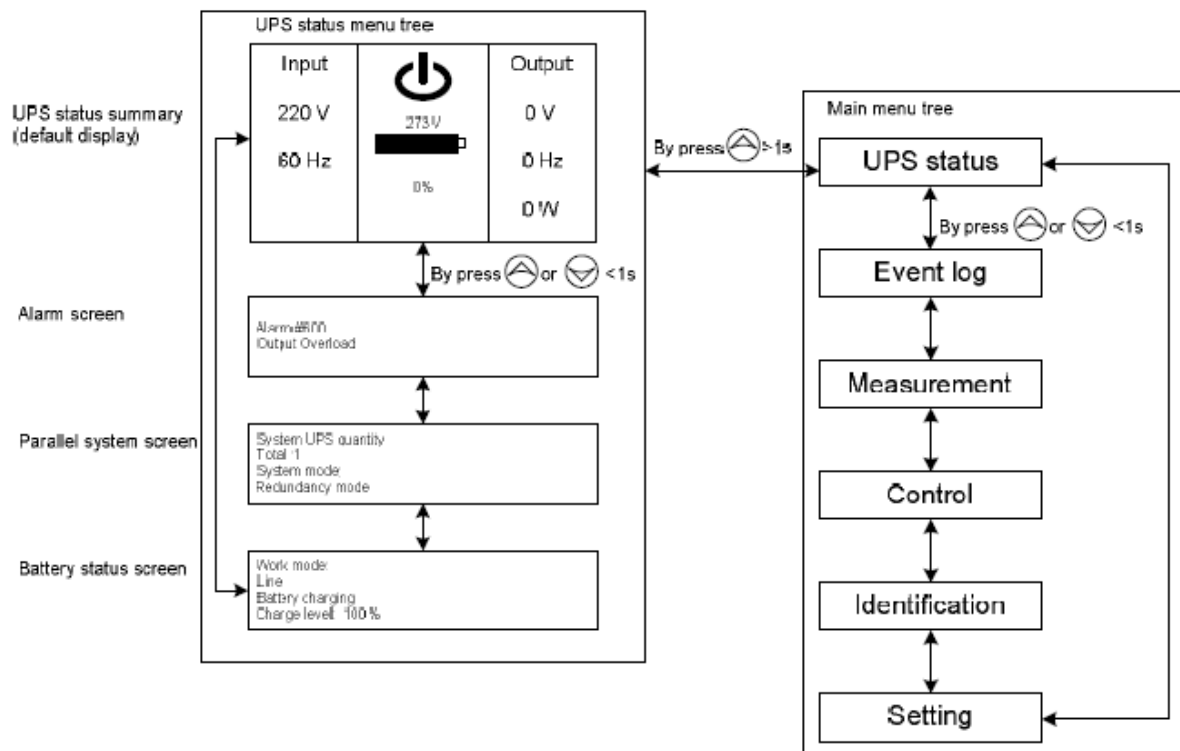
UPS status menu tree

UPS status summary (default display)

| Input | | Output |
|---|---|---|
| 220 V | 273 V | 0 V |
| 60 Hz | 0% | 0 Hz |
| | | 0 W |

By press ⊖ or ⊖ <1s

Alarm screen

Alarm#500
Output Overload

Parallel system screen

System UPS quantity
Total 1
System mode
Redundancy mode

Battery status screen

Work mode
Line
Battery charging
Charge level 100%

By press ⊖ >1s

Main menu tree

UPS status

By press ⊖ or ⊖ <1s

Event log

Measurement

Control

Identification

Setting